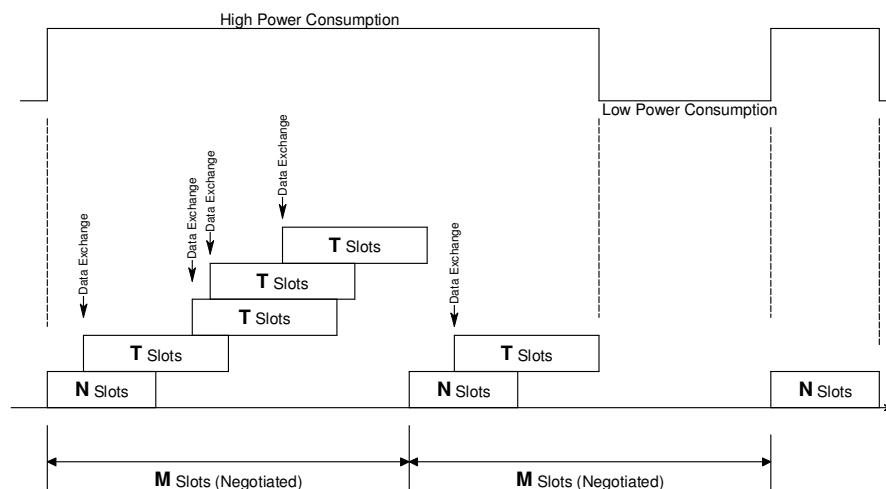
High Power Consumption

Low Power Consumption

Data Exchange

Data Exchange

Data Exchange

Data Exchange

Data Exchange

T Slots

T Slots

T Slots

T Slots

T Slots

N Slots

N Slots

N Slots

M Slots (Negotiated)

M Slots (Negotiated)